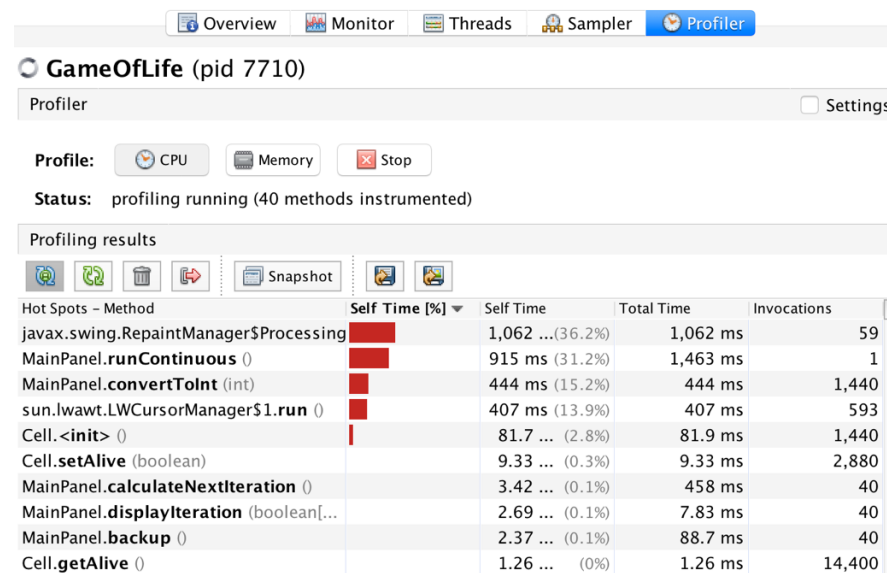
Overview | Monitor | Threads | Sampler | Profiler

GameOfLife (pid 7710)

Profiler

Settings

Profile: CPU | Memory | Stop

Status: profiling running (40 methods instrumented)

Profiling results

Snapshot

| Hot Spots – Method | Self Time [%] | Self Time | Total Time | Invocations |
|---|---|---|---|---|
| javax.swing.RepaintManager$Processing | | 1,062 ... (36.2%) | 1,062 ms | 59 |
| MainPanel.runContinuous () | | 915 ms (31.2%) | 1,463 ms | 1 |
| MainPanel.convertToInt (int) | | 444 ms (15.2%) | 444 ms | 1,440 |
| sun.lwawt.LWCursorManager$1.run () | | 407 ms (13.9%) | 407 ms | 593 |
| Cell.<init> () | | 81.7 ... (2.8%) | 81.9 ms | 1,440 |
| Cell.setAlive (boolean) | | 9.33 ... (0.3%) | 9.33 ms | 2,880 |
| MainPanel.calculateNextIteration () | | 3.42 ... (0.1%) | 458 ms | 40 |
| MainPanel.displayIteration (boolean[... | | 2.69 ... (0.1%) | 7.83 ms | 40 |
| MainPanel.backup () | | 2.37 ... (0.1%) | 88.7 ms | 40 |
| Cell.getAlive () | | 1.26 ... (0%) | 1.26 ms | 14,400 |